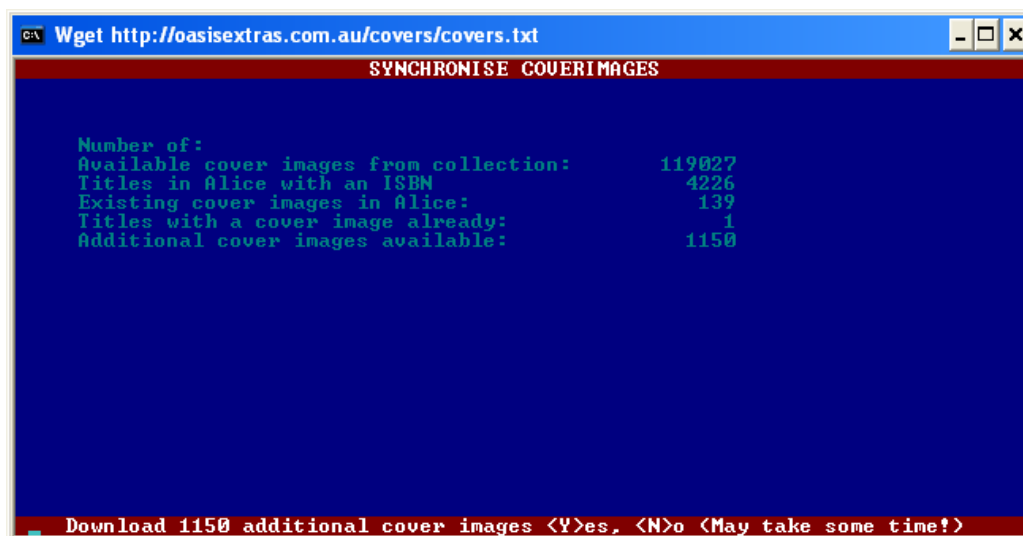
C:\ Wget http://oasisextras.com.au/covers/covers.txt

SYNCHRONISE COVERIMAGES

Number of:
Available cover images from collection: 119027
Titles in Alice with an ISBN 4226
Existing cover images in Alice: 139
Titles with a cover image already: 1
Additional cover images available: 1150

Download 1150 additional cover images <Y>es, <N>o (May take some time!)